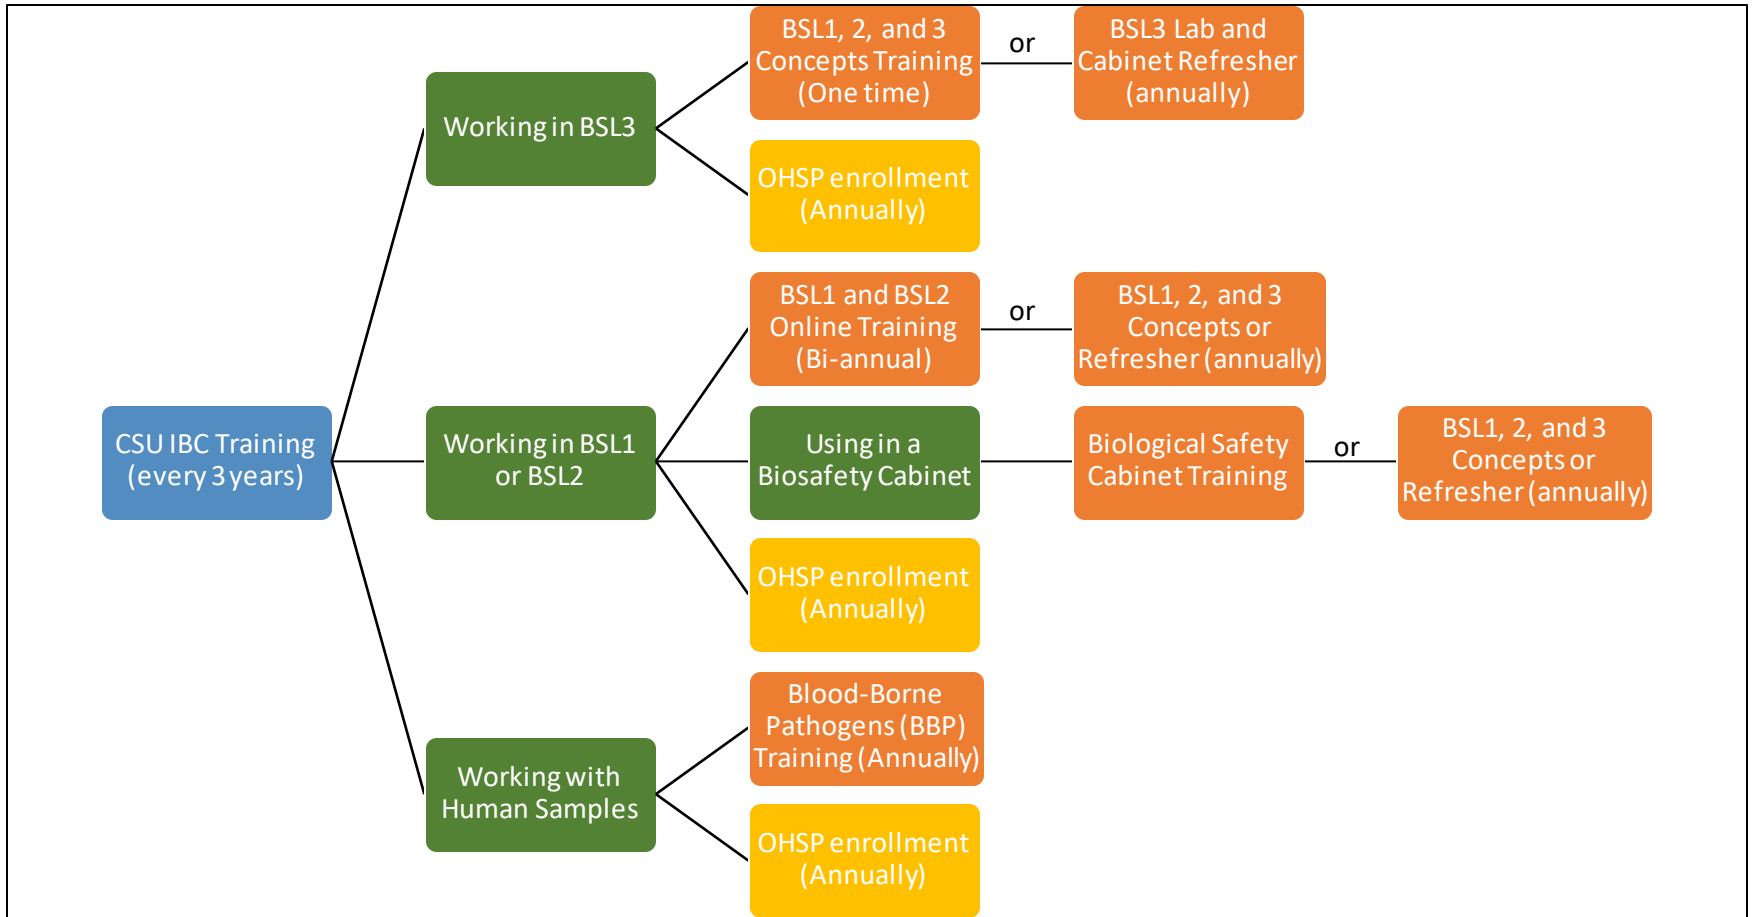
CSU IBC Training (every 3 years)

Working in BSL3

BSL1, 2, and 3 Concepts Training (One time)

or

BSL3 Lab and Cabinet Refresher (annually)

OHSP enrollment (Annually)

Working in BSL1 or BSL2

BSL1 and BSL2 Online Training (Bi-annual)

or

BSL1, 2, and 3 Concepts or Refresher (annually)

Using in a Biosafety Cabinet

Biological Safety Cabinet Training

or

BSL1, 2, and 3 Concepts or Refresher (annually)

OHSP enrollment (Annually)

Working with Human Samples

Blood-Borne Pathogens (BBP) Training (Annually)

OHSP enrollment (Annually)